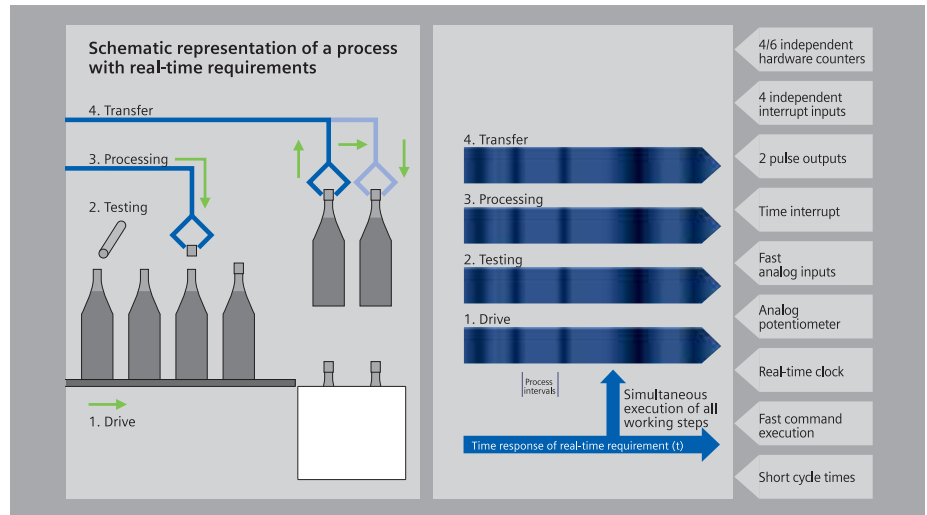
Schematic representation of a process with real-time requirements

4. Transfer

3. Processing

2. Testing

1. Drive

4. Transfer

3. Processing

2. Testing

1. Drive

Process intervals

Simultaneous execution of all working steps

Time response of real-time requirement (t)

4/6 independent hardware counters

4 independent interrupt inputs

2 pulse outputs

Time interrupt

Fast analog inputs

Analog potentiometer

Real-time clock

Fast command execution

Short cycle times